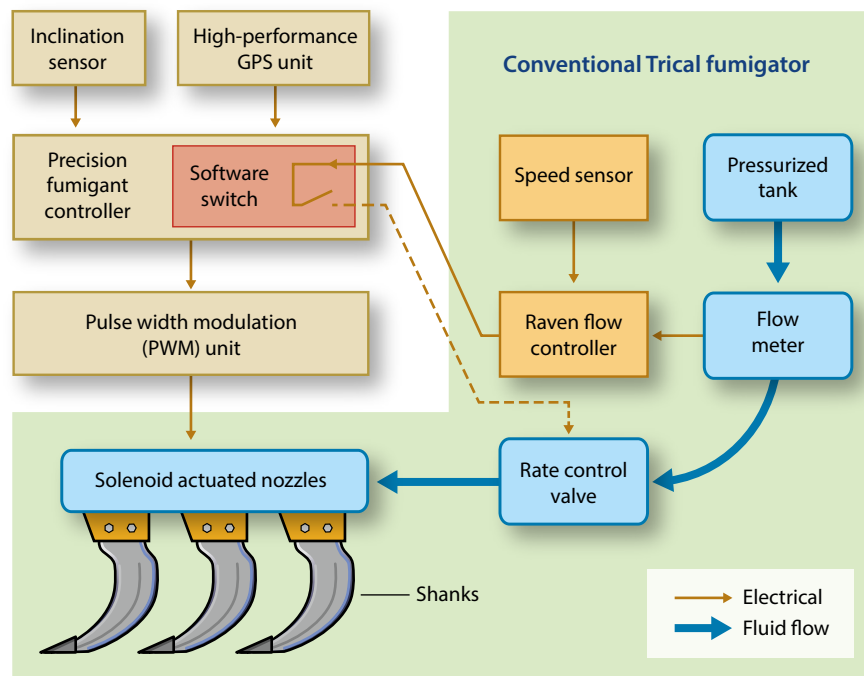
Inclination sensor

High-performance GPS unit

Conventional Trical fumigator

Precision fumigant controller

Software switch

Speed sensor

Pressurized tank

Pulse width modulation (PWM) unit

Raven flow controller

Flow meter

Solenoid actuated nozzles

Rate control valve

Shanks

Electrical

Fluid flow